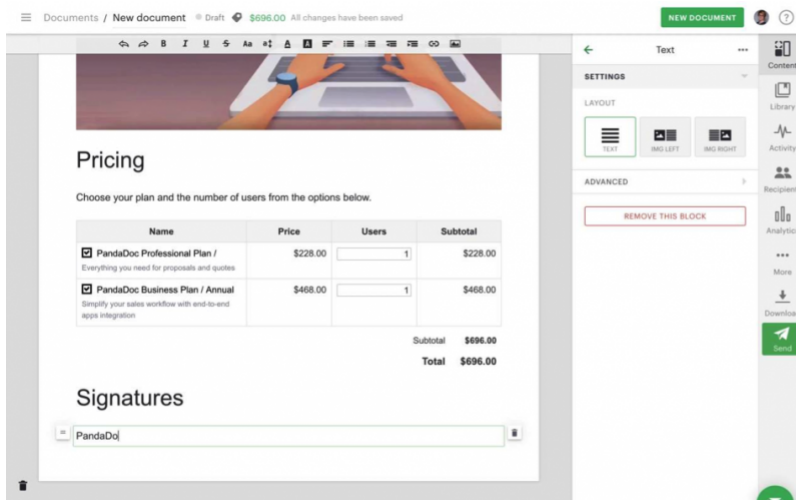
Documents / New document Draft $696.00 All changes have been saved

NEW DOCUMENT

Pricing

Choose your plan and the number of users from the options below.

| Name | Price | Users | Subtotal |
|---|---|---|---|
| PandaDoc Professional Plan / Everything you need for proposals and quotes | $228.00 | 1 | $228.00 |
| PandaDoc Business Plan / Annual Simplify your sales workflow with end-to-end apps integration | $468.00 | 1 | $468.00 |

Subtotal $696.00

Total $696.00

Signatures

PandaDo

Text

SETTINGS

LAYOUT

TEXT IMG LEFT IMG RIGHT

ADVANCED

REMOVE THIS BLOCK

Content

Library

Activity

Recipients

Analytics

More

Download

Send